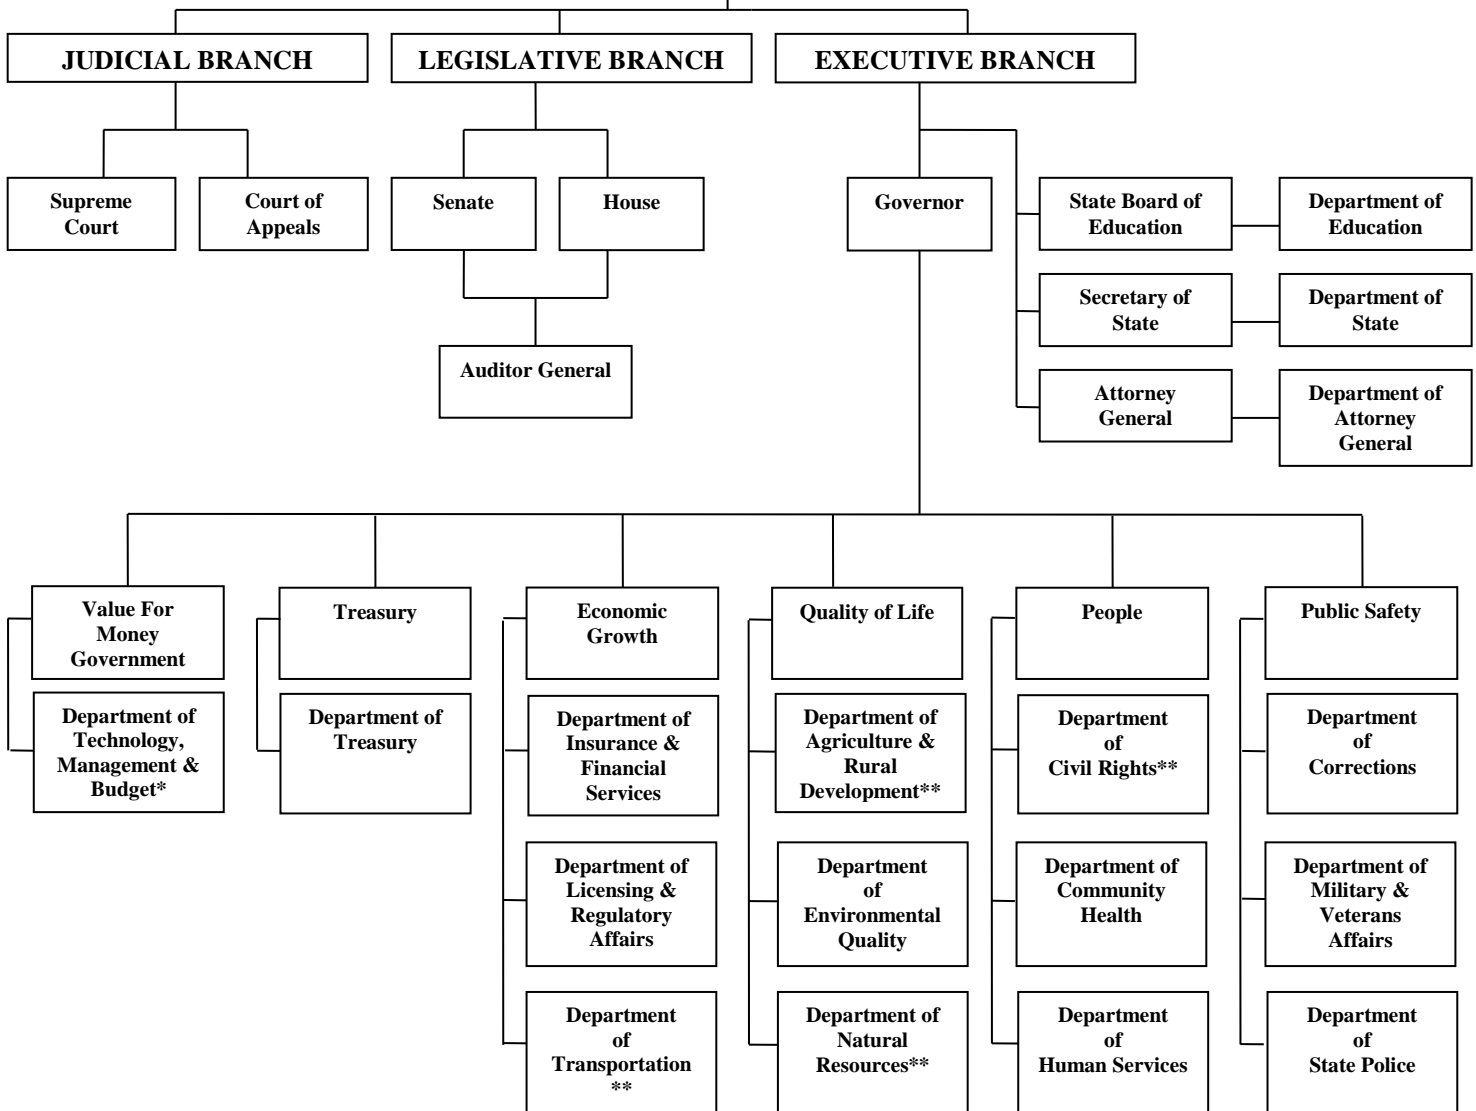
JUDICIAL BRANCH

LEGISLATIVE BRANCH

EXECUTIVE BRANCH

Supreme Court

Court of Appeals

Senate

House

Auditor General

Governor

State Board of Education

Department of Education

Secretary of State

Department of State

Attorney General

Department of Attorney General

Value For Money Government

Department of Technology, Management & Budget*

Treasury

Department of Treasury

Economic Growth

Department of Insurance & Financial Services

Department of Licensing & Regulatory Affairs

Department of Transportation **

Quality of Life

Department of Agriculture & Rural Development**

Department of Environmental Quality

Department of Natural Resources**

People

Department of Civil Rights**

Department of Community Health

Department of Human Services

Public Safety

Department of Corrections

Department of Military & Veterans Affairs

Department of State Police